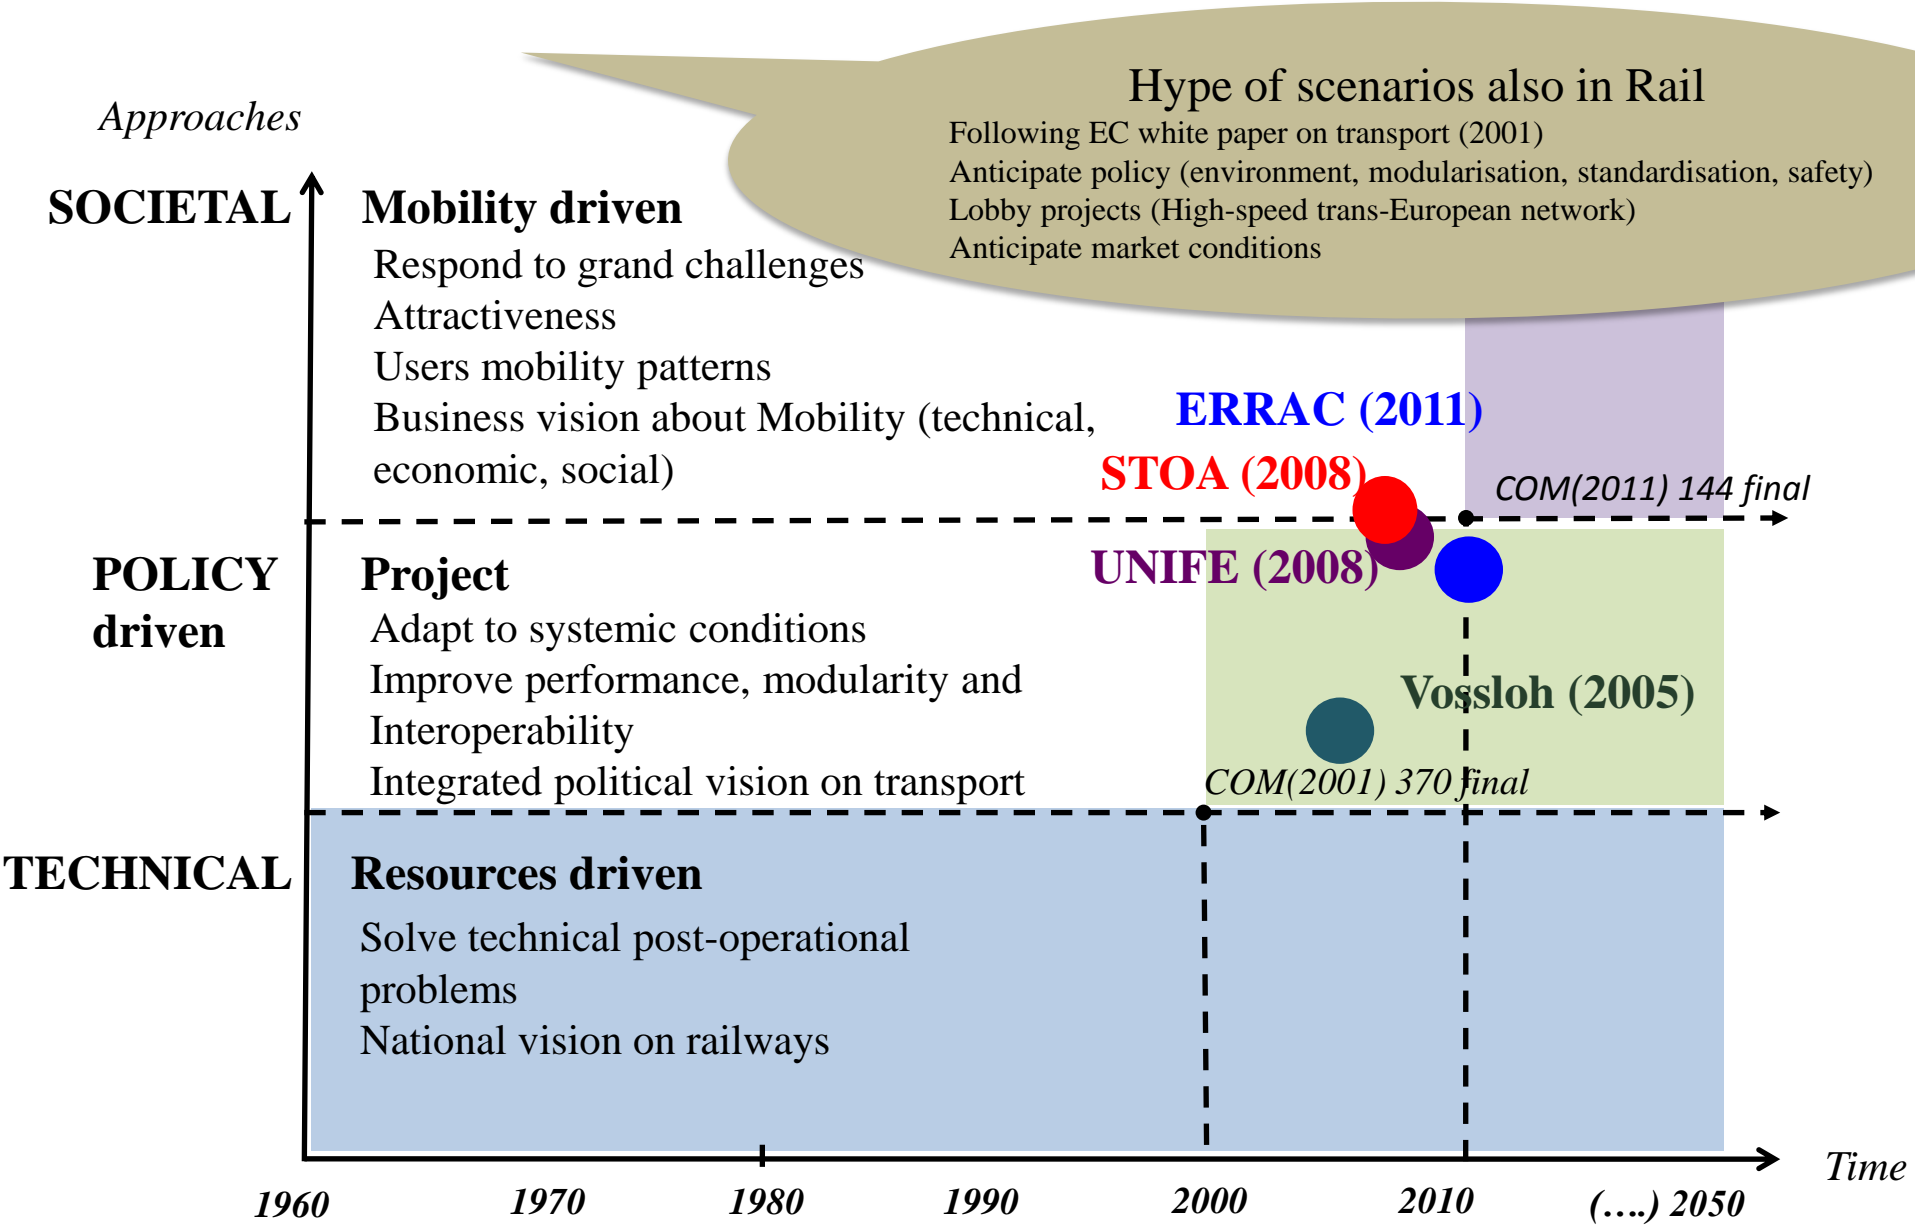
Hype of scenarios also in Rail
Following EC white paper on transport (2001)
Anticipate policy (environment, modularisation, standardisation, safety)
Lobby projects (High-speed trans-European network)
Anticipate market conditions

Approaches

SOCIETAL

Mobility driven
Respond to grand challenges
Attractiveness
Users mobility patterns
Business vision about Mobility (technical, economic, social)

ERRAC (2011)
STOA (2008)
COM(2011) 144 final

POLICY driven

Project
Adapt to systemic conditions
Improve performance, modularity and Interoperability
Integrated political vision on transport

UNIFE (2008)
Vossloh (2005)
COM(2001) 370 final

TECHNICAL

Resources driven
Solve technical post-operational problems
National vision on railways

Time

1960 1970 1980 1990 2000 2010 (….) 2050